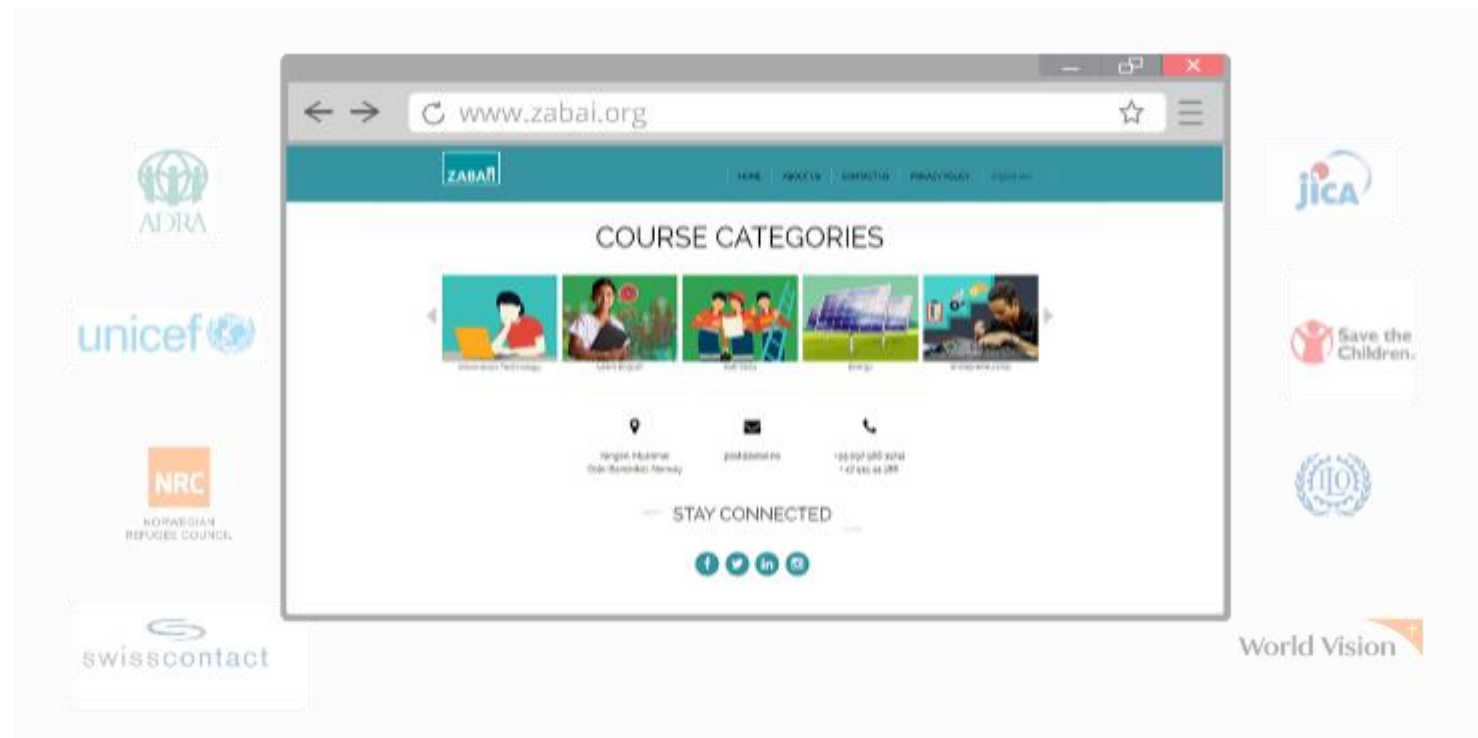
www.zabai.org

ZABAI

HOME ABOUT US CONTACT US PRIVACY POLICY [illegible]

COURSE CATEGORIES

Information Technology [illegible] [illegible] Energy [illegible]

Yangon, Myanmar
Oslo (Bærum), Norway

post@zabai.no

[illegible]
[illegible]

STAY CONNECTED

ADRA

unicef

NRC
NORWEGIAN REFUGEE COUNCIL

swisscontact

JICA

Save the Children

ILO

World Vision